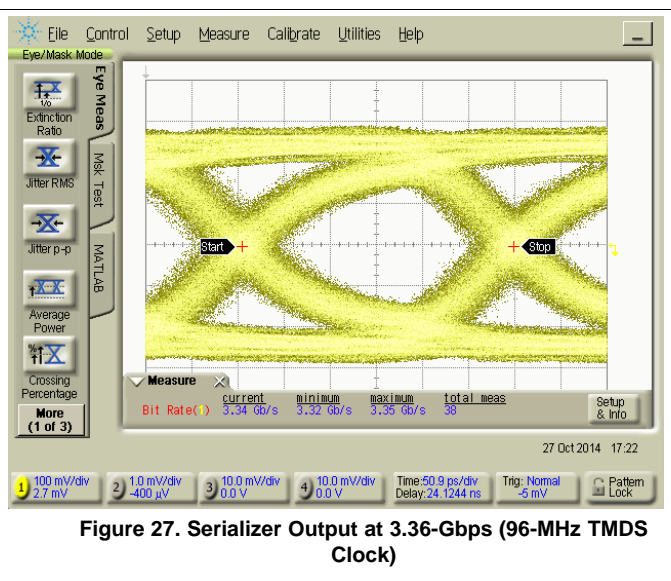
File Control Setup Measure Calibrate Utilities Help

Eye/Mask Mode

Extinction Ratio

Jitter RMS

Jitter p-p

Average Power

Crossing Percentage

More (1 of 3)

Eye Meas

Msk Test

MATLAB

Start

Stop

Measure

| | current | minimum | maximum | total meas |
|---|---|---|---|---|
| Bit Rate(1) | 3.34 Gb/s | 3.32 Gb/s | 3.35 Gb/s | 38 |

Setup & Info

27 Oct 2014 17:22

1 100 mV/div 2.7 mV

2 1.0 mV/div -400 μV

3 10.0 mV/div 0.0 V

4 10.0 mV/div 0.0 V

Time:50.9 ps/div Delay:24.1244 ns

Trig: Normal -5 mV

Pattern Lock

Figure 27. Serializer Output at 3.36-Gbps (96-MHz TMDS Clock)